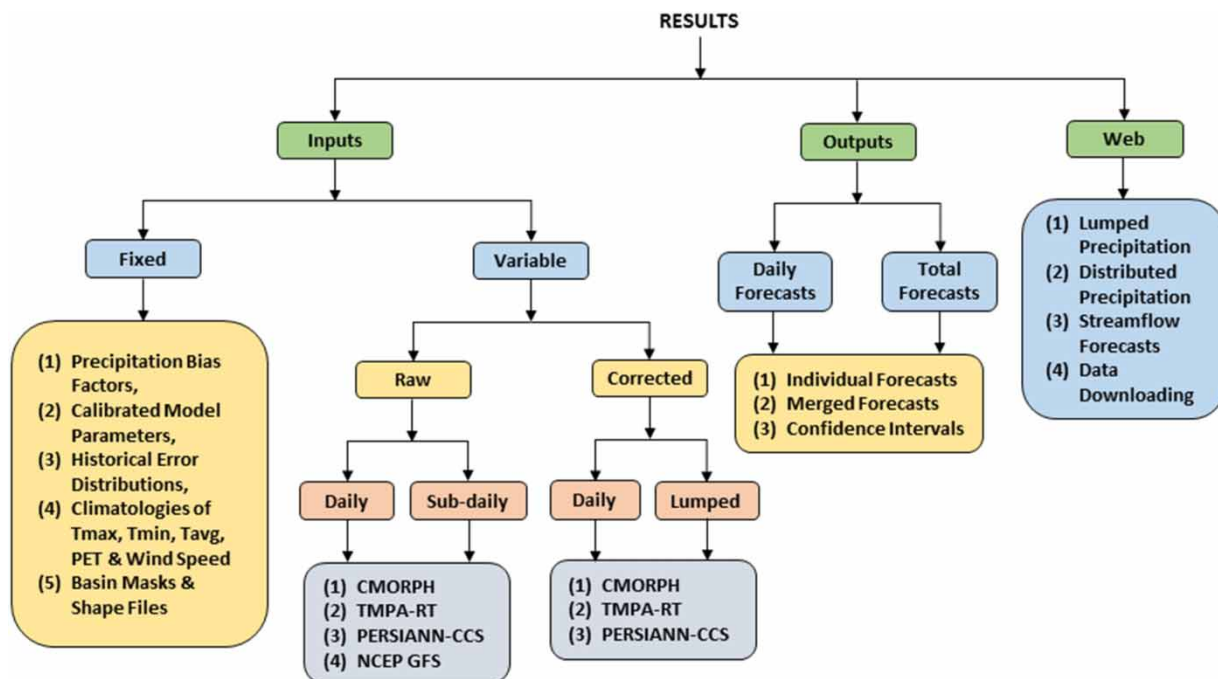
RESULTS

Inputs

Outputs

Web

Fixed

Variable

(1) Precipitation Bias Factors,
(2) Calibrated Model Parameters,
(3) Historical Error Distributions,
(4) Climatologies of Tmax, Tmin, Tavg, PET & Wind Speed
(5) Basin Masks & Shape Files

Raw

Corrected

Daily

Sub-daily

Daily

Lumped

(1) CMORPH
(2) TMPA-RT
(3) PERSIANN-CCS
(4) NCEP GFS

(1) CMORPH
(2) TMPA-RT
(3) PERSIANN-CCS

Daily Forecasts

Total Forecasts

(1) Individual Forecasts
(2) Merged Forecasts
(3) Confidence Intervals

(1) Lumped Precipitation
(2) Distributed Precipitation
(3) Streamflow Forecasts
(4) Data Downloading